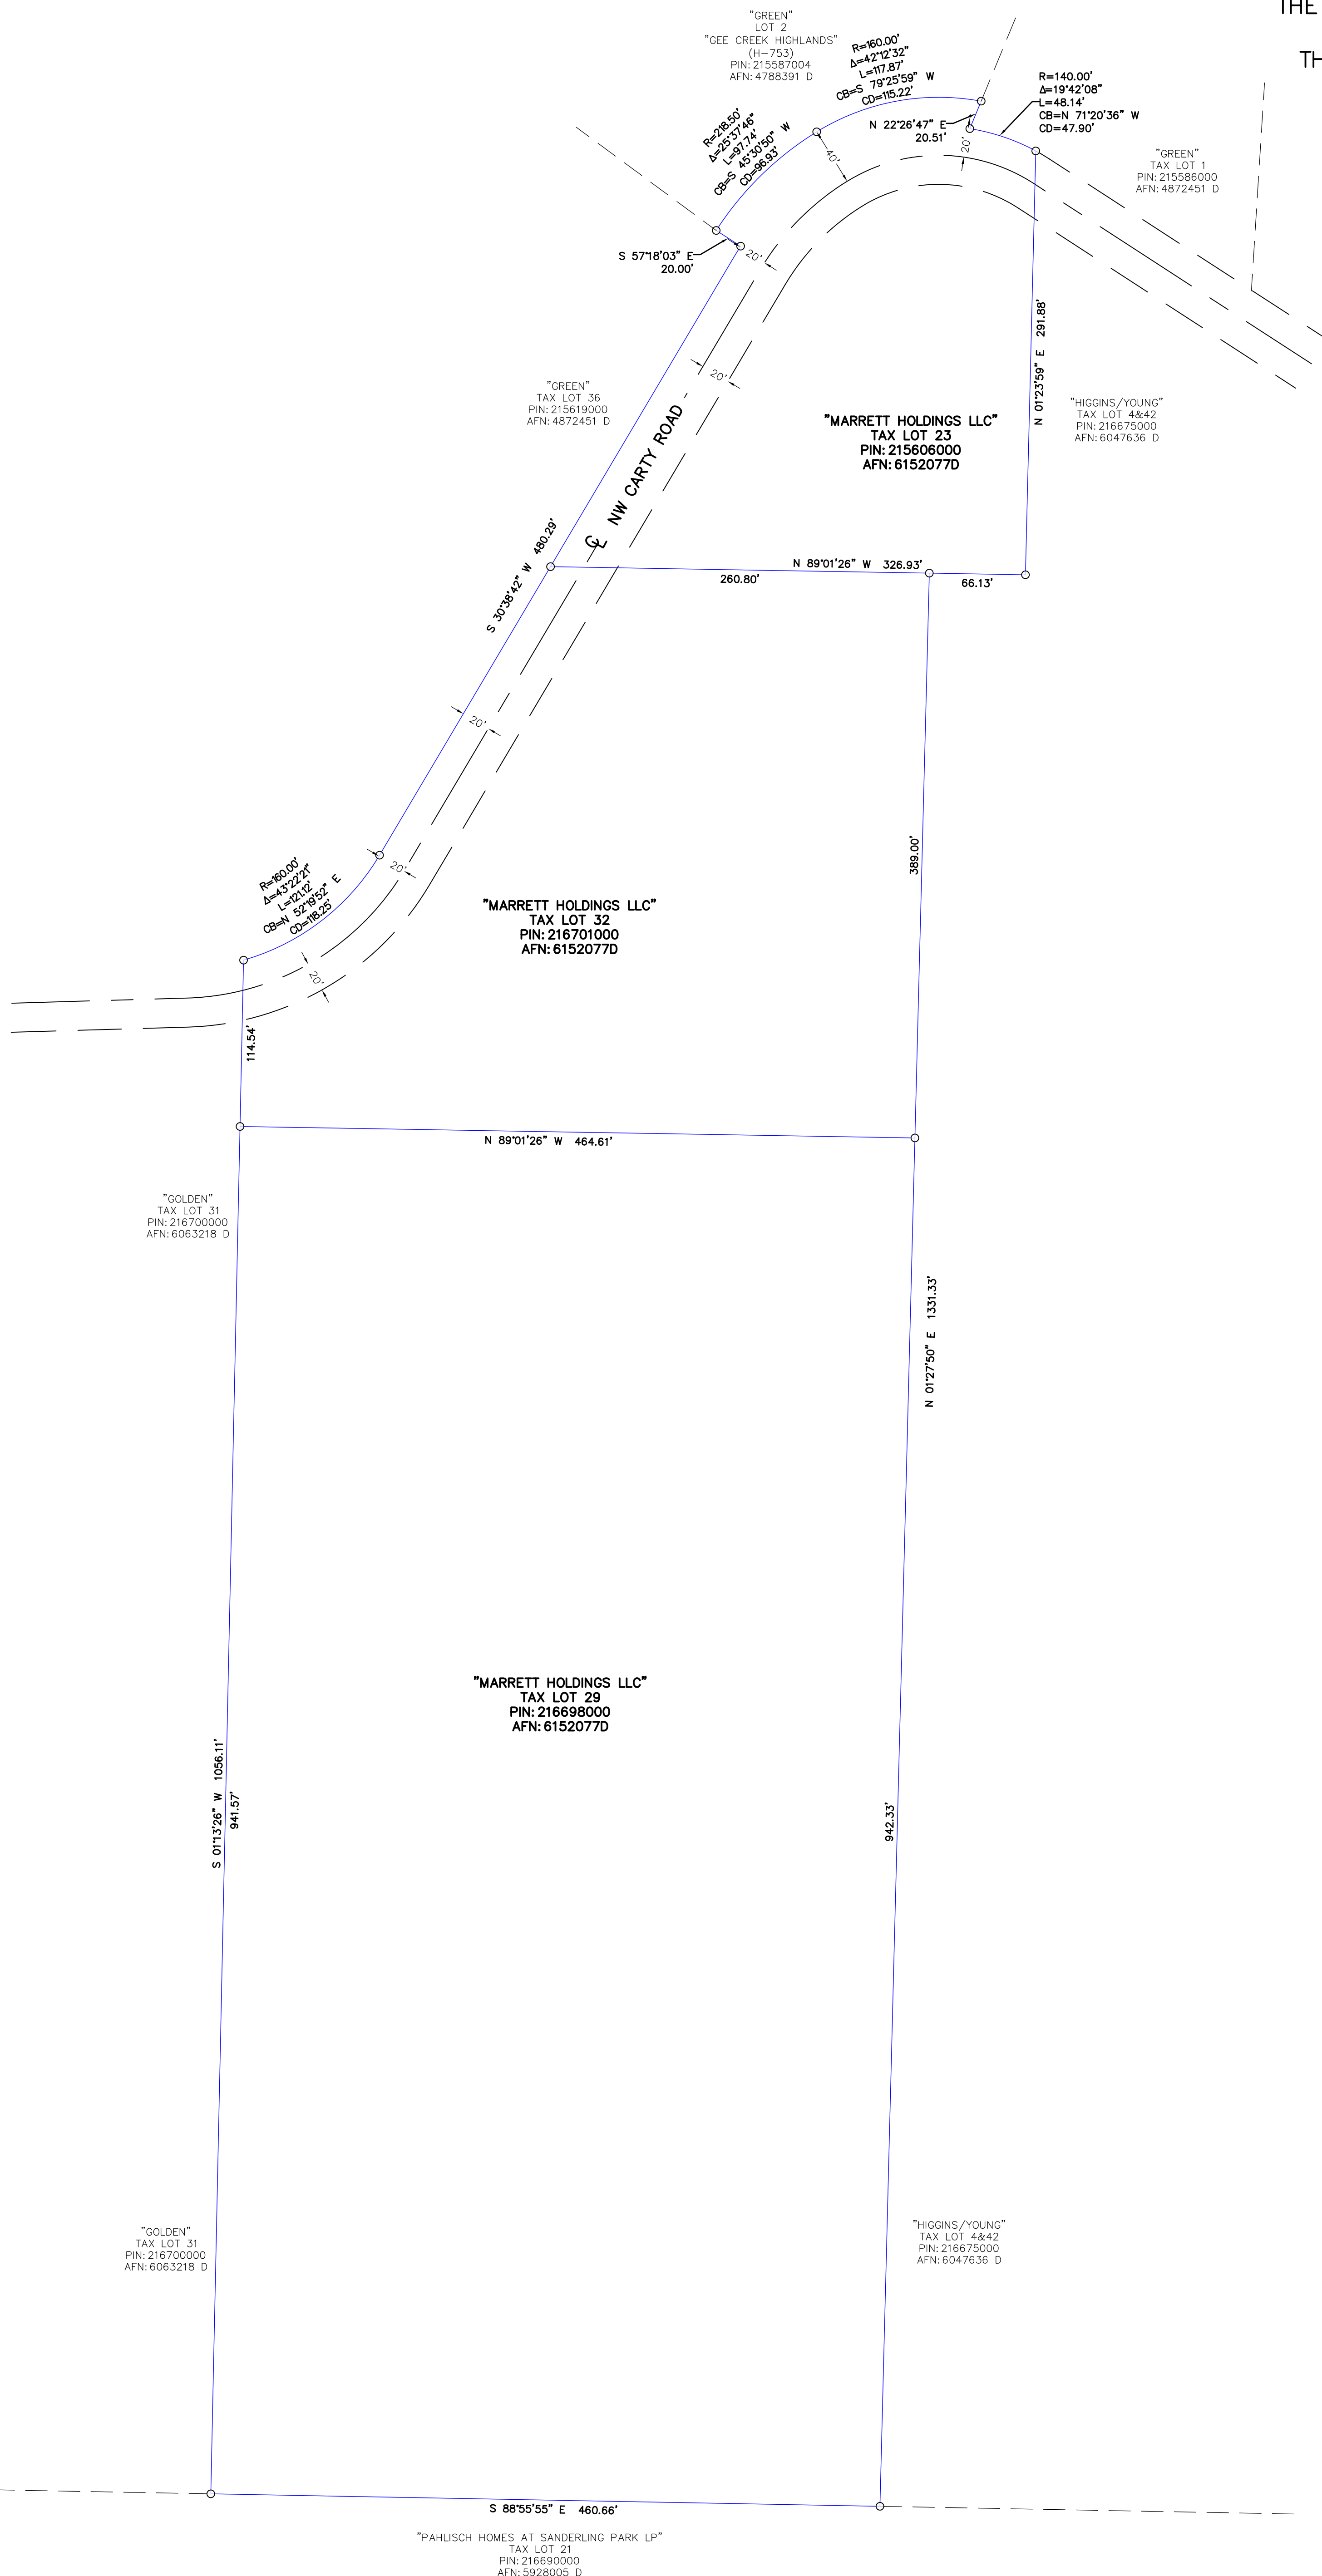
THE

TH

"GREEN"
LOT 2
"GEE CREEK HIGHLANDS"
(H-753)
PIN: 215587004
AFN: 4788391 D

R=160.00'
Δ=42°12'32"
L=117.87'
CB=S 79°25'59" W
CD=115.22'

R=140.00'
Δ=19°42'08"
L=48.14'
CB=N 71°20'36" W
CD=47.90'

R=218.50'
Δ=25°37'46"
L=97.74'
CB=S 45°30'50" W
CD=96.93'

N 22°26'47" E
20.51'

40'

20'

"GREEN"
TAX LOT 1
PIN: 215586000
AFN: 4872451 D

S 57°18'03" E
20.00'

20'

20'

"GREEN"
TAX LOT 36
PIN: 215619000
AFN: 4872451 D

NW CARTY ROAD

N 01°23'59" E 291.88'

"HIGGINS/YOUNG"
TAX LOT 4&42
PIN: 216675000
AFN: 6047636 D

"MARRETT HOLDINGS LLC"
TAX LOT 23
PIN: 215606000
AFN: 6152077D

S 30°38'42" W 480.29'

N 89°01'26" W 326.93'
260.80'
66.13'

20'

389.00'

R=160.00'
Δ=43°22'21"
L=121.12'
CB=N 52°19'52" E
CD=118.25'

20'

"MARRETT HOLDINGS LLC"
TAX LOT 32
PIN: 216701000
AFN: 6152077D

20'

114.54'

N 89°01'26" W 464.61'

"GOLDEN"
TAX LOT 31
PIN: 216700000
AFN: 6063218 D

N 01°27'50" E 1331.33'

"MARRETT HOLDINGS LLC"
TAX LOT 29
PIN: 216698000
AFN: 6152077D

S 01°13'26" W 1056.11'
941.57'

942.33'

"GOLDEN"
TAX LOT 31
PIN: 216700000
AFN: 6063218 D

"HIGGINS/YOUNG"
TAX LOT 4&42
PIN: 216675000
AFN: 6047636 D

S 88°55'55" E 460.66'

"PAHLISCH HOMES AT SANDERLING PARK LP"
TAX LOT 21
PIN: 216690000
AFN: 5928005 D